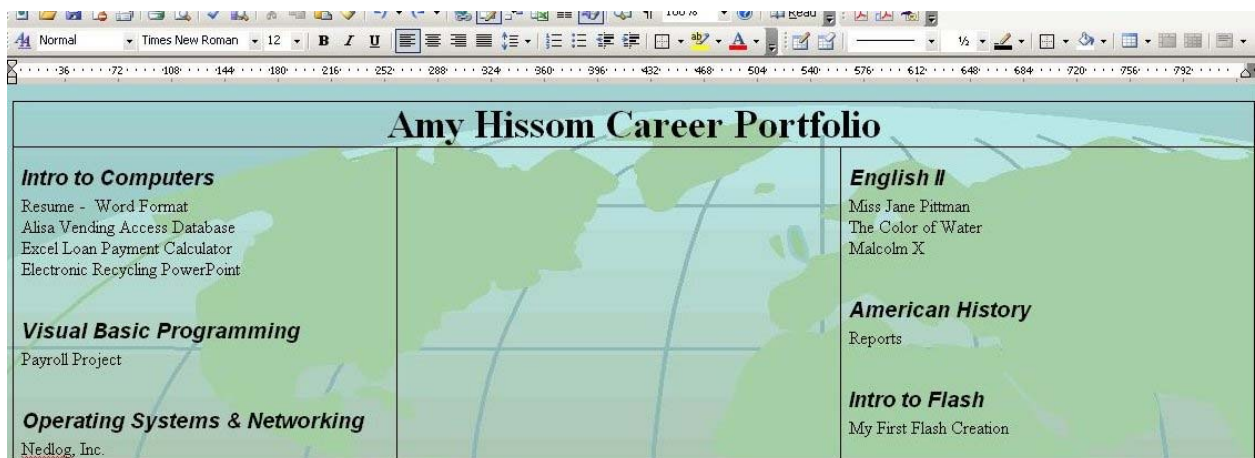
Normal · Times New Roman · 12 · B I U · Read

36 · 72 · 108 · 144 · 180 · 216 · 252 · 288 · 324 · 360 · 396 · 432 · 468 · 504 · 540 · 576 · 612 · 648 · 684 · 720 · 756 · 792

Amy Hissom Career Portfolio

Intro to Computers

Resume - Word Format
Alisa Vending Access Database
Excel Loan Payment Calculator
Electronic Recycling PowerPoint

Visual Basic Programming

Payroll Project

Operating Systems & Networking

Nedlog, Inc.

English II

Miss Jane Pittman
The Color of Water
Malcolm X

American History

Reports

Intro to Flash

My First Flash Creation